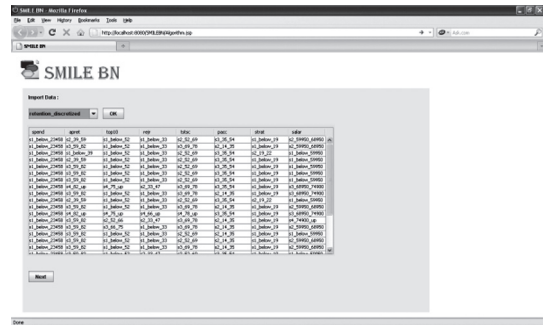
SMILE BN - Mozilla Firefox

File Edit View History Bookmarks Tools Help

http://localhost:8080/SMILEBN/Algorithm.jsp

SMILE BN

SMILE BN

Import Data :

retention_discretized

OK

| spend | apret | top10 | rejr | tstsc | pacc | strat | salar |
|---|---|---|---|---|---|---|---|
| s1_below_23458 | s2_39_59 | s1_below_52 | s1_below_33 | s2_52_69 | s3_35_54 | s1_below_19 | s2_59950_68950 |
| s1_below_23458 | s2_59_82 | s1_below_52 | s1_below_33 | s3_69_78 | s2_14_35 | s1_below_19 | s2_59950_68950 |
| s1_below_23458 | s1_below_39 | s1_below_52 | s1_below_33 | s2_52_69 | s3_35_54 | s2_19_22 | s1_below_59950 |
| s1_below_23458 | s2_39_59 | s1_below_52 | s1_below_33 | s2_52_69 | s3_35_54 | s1_below_19 | s1_below_59950 |
| s1_below_23458 | s3_59_82 | s1_below_52 | s1_below_33 | s2_52_69 | s3_35_54 | s1_below_19 | s2_59950_68950 |
| s1_below_23458 | s3_59_82 | s1_below_52 | s1_below_33 | s2_52_69 | s3_35_54 | s1_below_19 | s1_below_59950 |
| s1_below_23458 | s3_59_82 | s1_below_52 | s1_below_33 | s2_52_69 | s3_35_54 | s1_below_19 | s1_below_59950 |
| s1_below_23458 | s4_82_up | s4_78_up | s2_33_47 | s3_69_78 | s3_35_54 | s1_below_19 | s3_68950_74900 |
| s1_below_23458 | s3_59_82 | s1_below_52 | s1_below_33 | s3_69_78 | s2_14_35 | s1_below_19 | s3_68950_74900 |
| s1_below_23458 | s2_39_59 | s1_below_52 | s1_below_33 | s2_52_69 | s3_35_54 | s2_19_22 | s1_below_59950 |
| s1_below_23458 | s3_59_82 | s1_below_52 | s1_below_33 | s3_69_78 | s2_14_35 | s1_below_19 | s2_59950_68950 |
| s1_below_23458 | s3_59_82 | s4_78_up | s4_66_up | s4_78_up | s3_35_54 | s1_below_19 | s3_68950_74900 |
| s1_below_23458 | s4_82_up | s2_52_66 | s2_33_47 | s3_69_78 | s2_14_35 | s1_below_19 | s4_74900_up |
| s1_below_23458 | s3_59_82 | s3_66_78 | s1_below_33 | s3_69_78 | s2_14_35 | s1_below_19 | s2_59950_68950 |
| s1_below_23458 | s3_59_82 | s1_below_52 | s1_below_33 | s2_52_69 | s2_14_35 | s1_below_19 | s1_below_59950 |
| s1_below_23458 | s3_59_82 | s1_below_52 | s1_below_33 | s2_52_69 | s2_14_35 | s1_below_19 | s2_59950_68950 |
| s1_below_23458 | s3_59_82 | s1_below_52 | s1_below_33 | s2_52_69 | s2_14_35 | s1_below_19 | s2_59950_68950 |
| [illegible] | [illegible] | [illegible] | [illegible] | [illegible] | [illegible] | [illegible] | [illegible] |

Next

Done